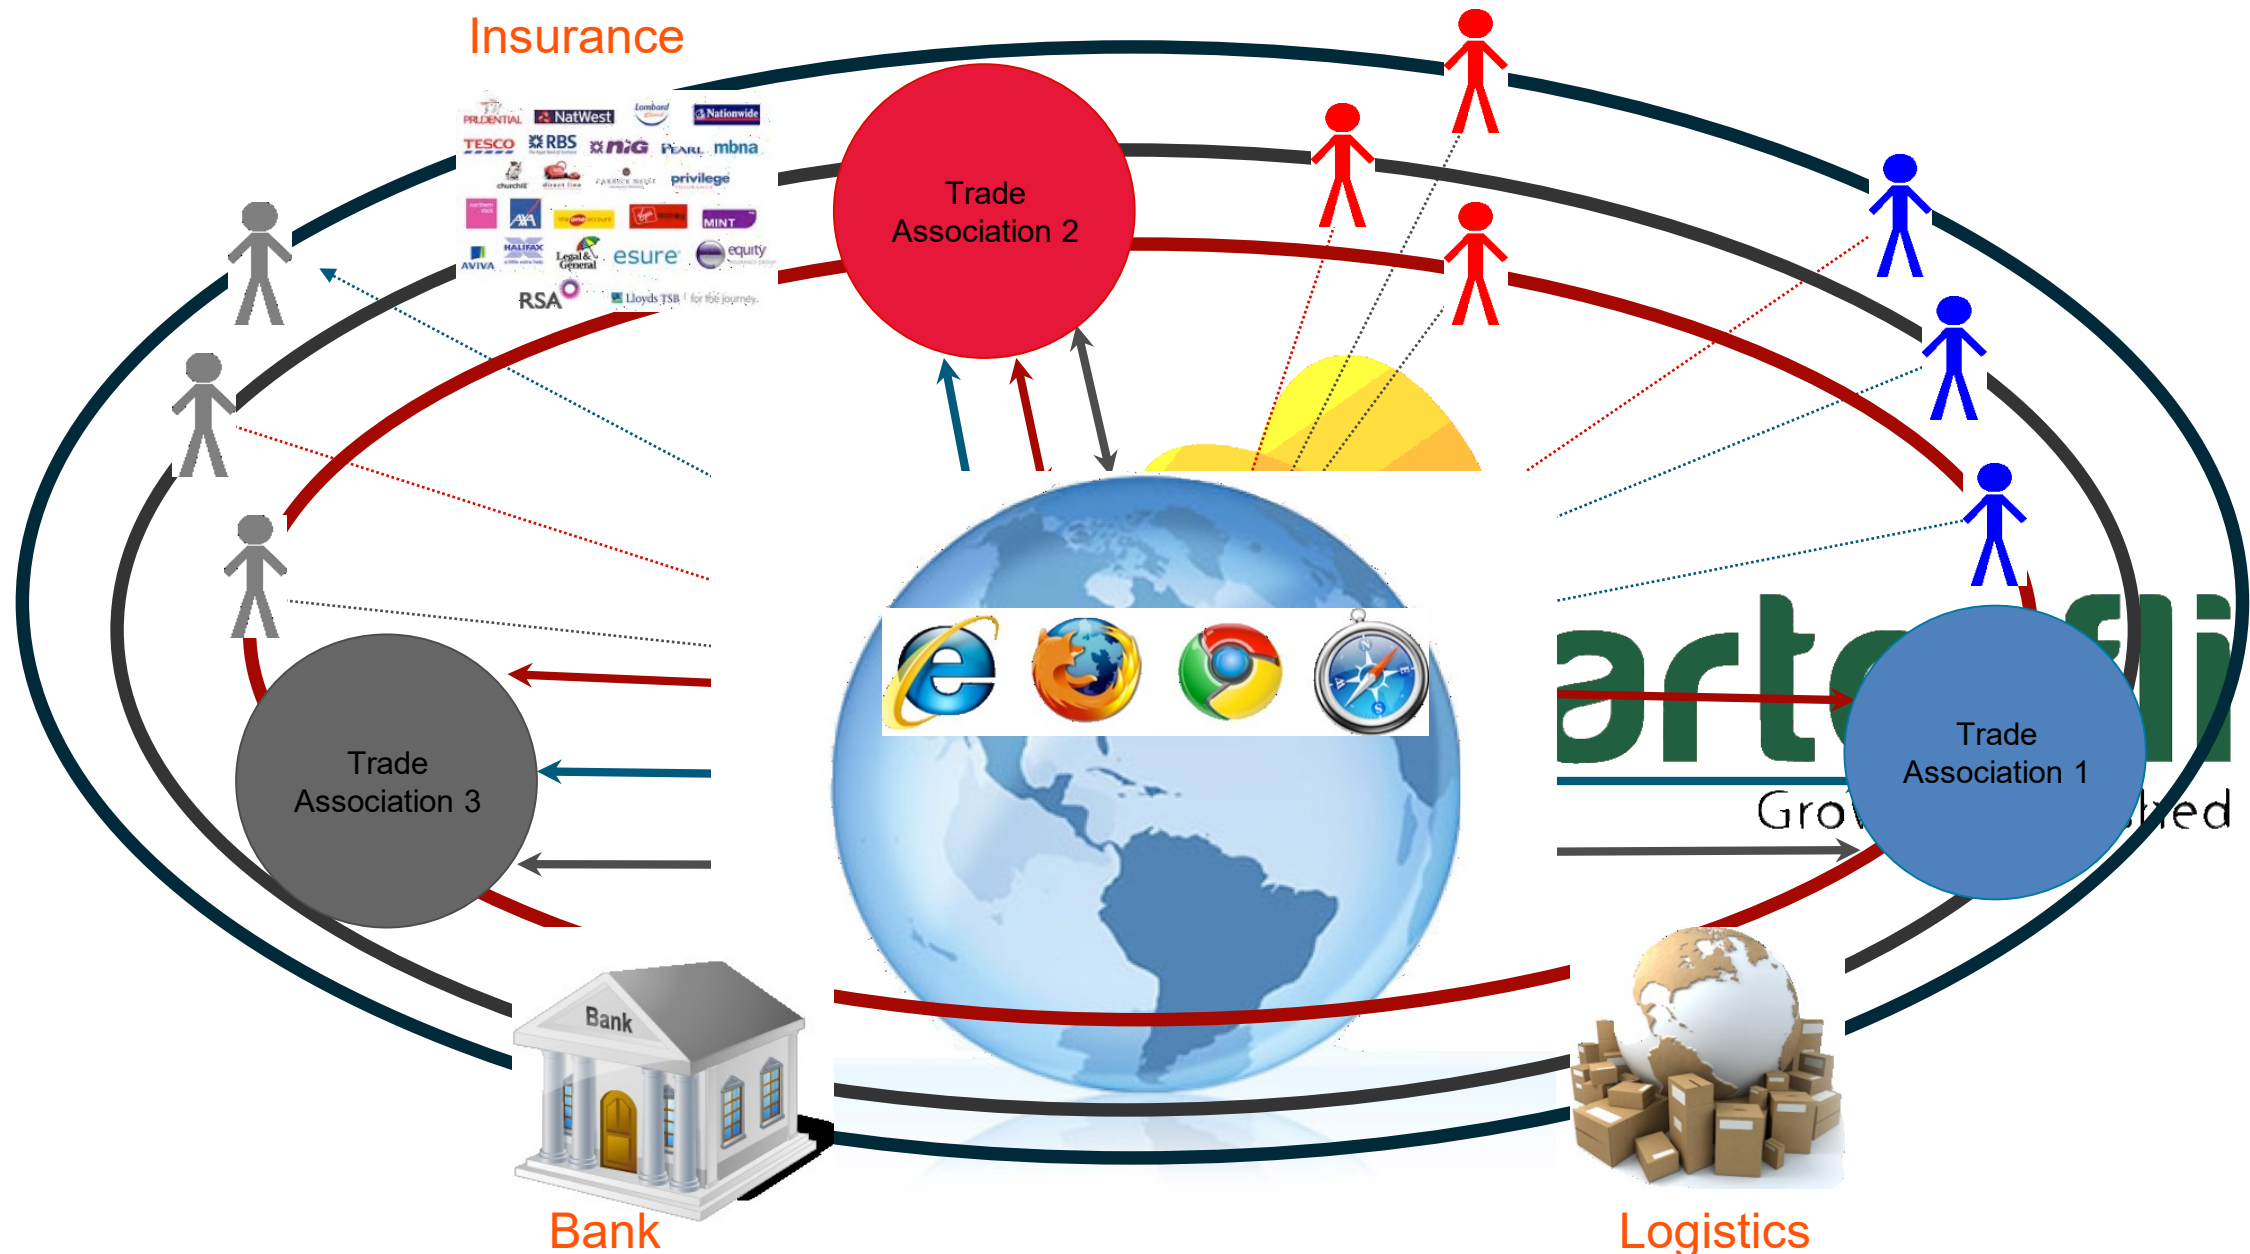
Insurance

PRUDENTIAL NatWest Lombard Nationwide
TESCO RBS NIG PEARL mbna
churchill direct line privilege
AXA MINT
AVIVA HALIFAX Legal & General esure equity
RSA Lloyds TSB for the journey

Trade Association 2

Trade Association 3

arte fli
Gro ited

Trade Association 1

Bank

Bank

Logistics